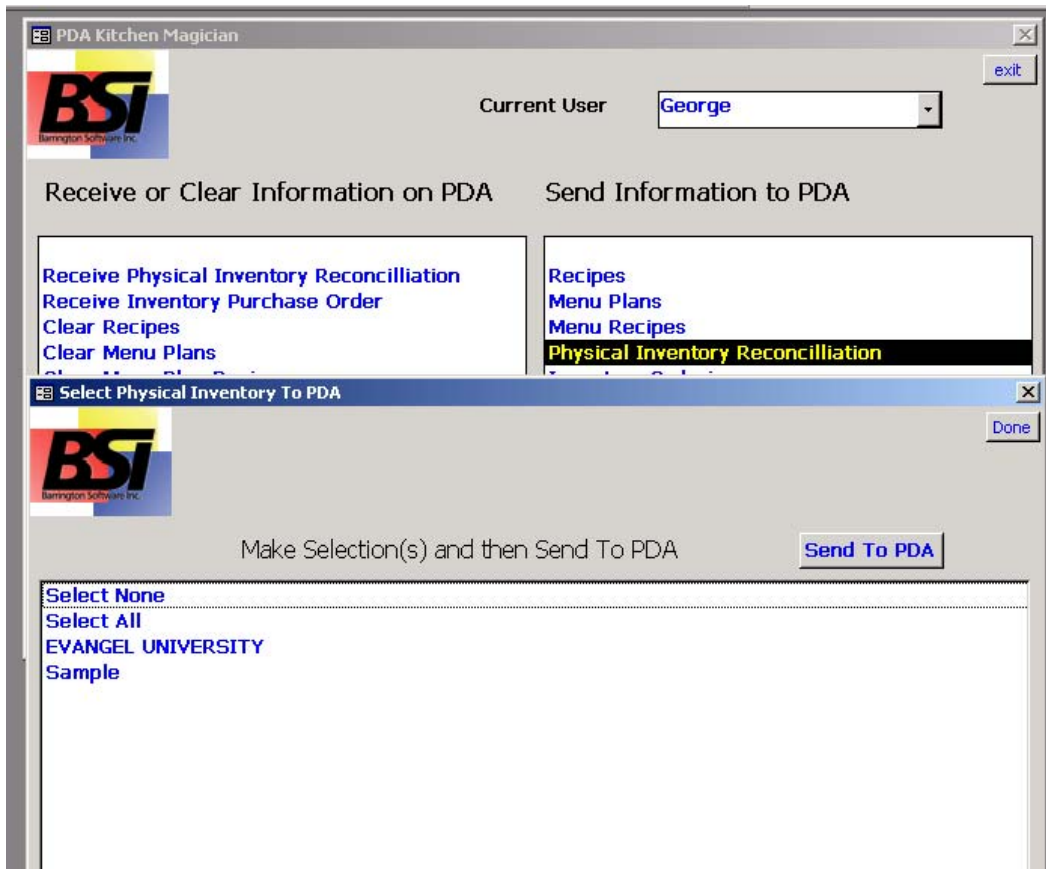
PDA Kitchen Magician

exit

BSI
Barrington Software Inc.

Current User George

Receive or Clear Information on PDA

Send Information to PDA

Receive Physical Inventory Reconcilliation
Receive Inventory Purchase Order
Clear Recipes
Clear Menu Plans
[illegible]

Recipes
Menu Plans
Menu Recipes
Physical Inventory Reconcilliation
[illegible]

Select Physical Inventory To PDA

Done

BSI
Barrington Software Inc.

Make Selection(s) and then Send To PDA

Send To PDA

Select None
Select All
EVANGEL UNIVERSITY
Sample